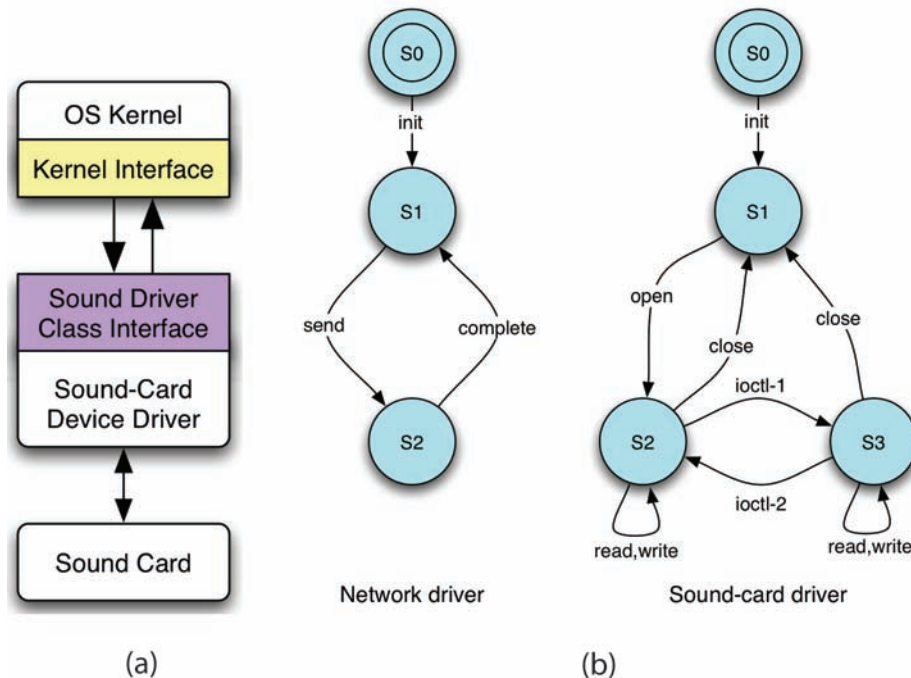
OS Kernel
Kernel Interface
Sound Driver Class Interface
Sound-Card Device Driver
Sound Card

S0
init
S1
send
complete
S2

Network driver

S0
init
S1
open
close
close
ioctl-1
S2
S3
ioctl-2
read,write
read,write

Sound-card driver

(a)

(b)